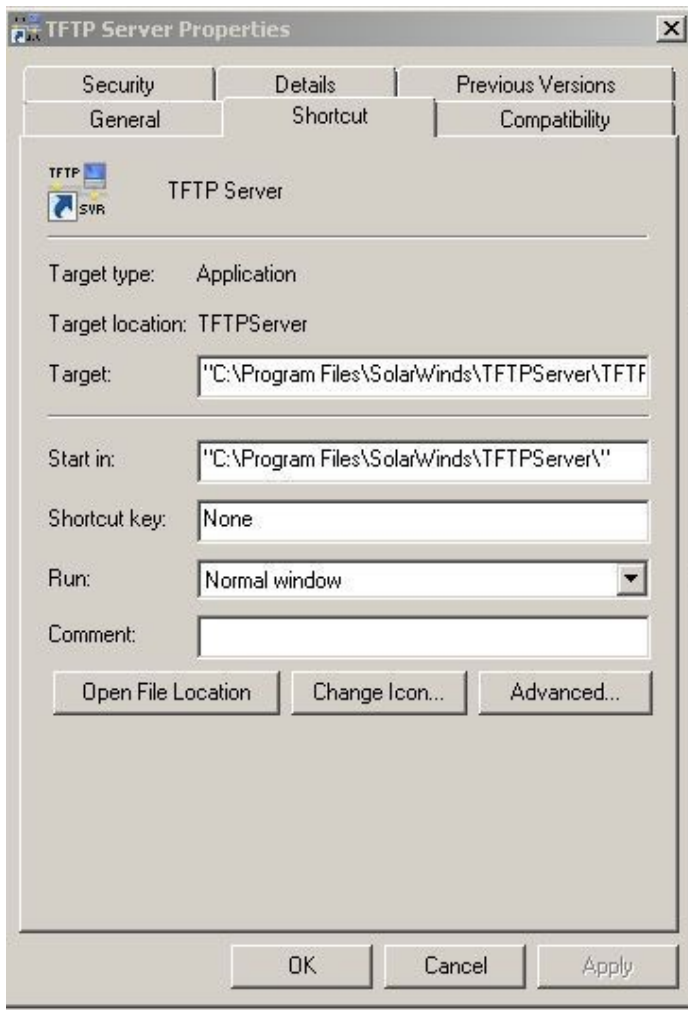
TFTP Server Properties

Security | Details | Previous Versions
General | Shortcut | Compatibility

TFTP SVR

TFTP Server

Target type: Application

Target location: TFTPServer

Target: "C:\Program Files\SolarWinds\TFTPServer\TFTF

Start in: "C:\Program Files\SolarWinds\TFTPServer\"

Shortcut key: None

Run: Normal window

Comment:

Open File Location | Change Icon... | Advanced...

OK | Cancel | Apply